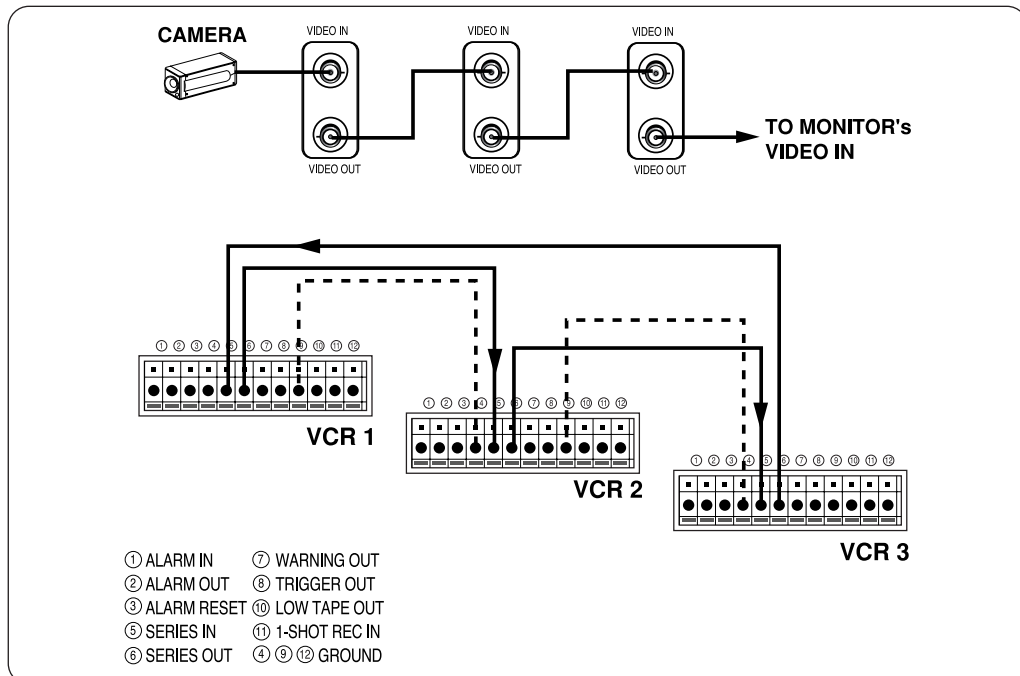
CAMERA

VIDEO IN
VIDEO OUT

VIDEO IN
VIDEO OUT

VIDEO IN
VIDEO OUT

TO MONITOR's VIDEO IN

① ② ③ ④ ⑤ ⑥ ⑦ ⑧ ⑨ ⑩ ⑪ ⑫
VCR 1

① ② ③ ④ ⑤ ⑥ ⑦ ⑧ ⑨ ⑩ ⑪ ⑫
VCR 2

① ② ③ ④ ⑤ ⑥ ⑦ ⑧ ⑨ ⑩ ⑪ ⑫
VCR 3

① ALARM IN
② ALARM OUT
③ ALARM RESET
⑤ SERIES IN
⑥ SERIES OUT

⑦ WARNING OUT
⑧ TRIGGER OUT
⑩ LOW TAPE OUT
⑪ 1-SHOT REC IN
④ ⑨ ⑫ GROUND